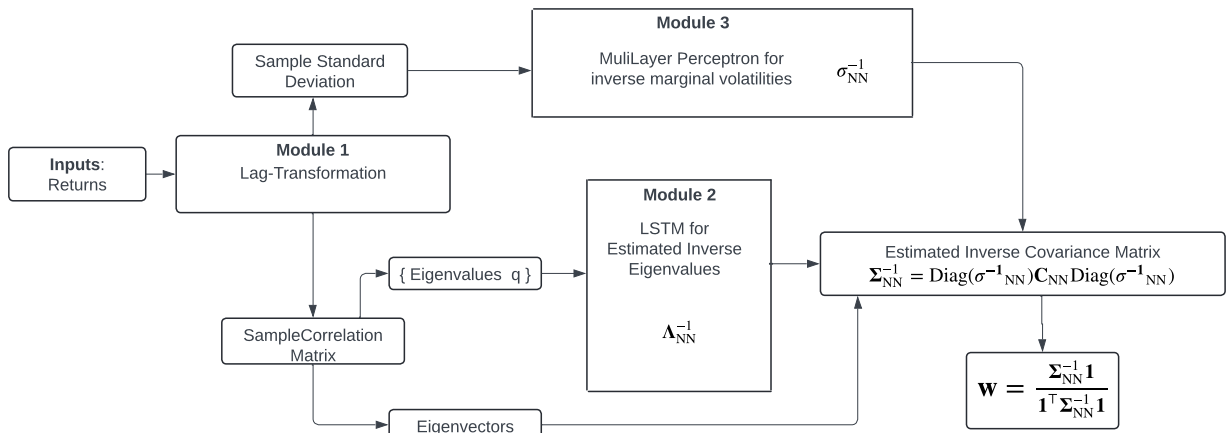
Module 3

Sample Standard Deviation

MuliLayer Perceptron for inverse marginal volatilities $\sigma_{NN}^{-1}$

Inputs: Returns

Module 1
Lag-Transformation

Module 2

LSTM for Estimated Inverse Eigenvalues

$\Lambda_{NN}^{-1}$

{ Eigenvalues q }

Estimated Inverse Covariance Matrix
$\Sigma_{NN}^{-1} = \mathrm{Diag}(\sigma^{-1}{}_{NN})\mathbf{C}_{NN}\mathrm{Diag}(\sigma^{-1}{}_{NN})$

SampleCorrelation Matrix

$\mathbf{w} = \frac{\Sigma_{NN}^{-1}\mathbf{1}}{\mathbf{1}^{\top}\Sigma_{NN}^{-1}\mathbf{1}}$

Eigenvectors